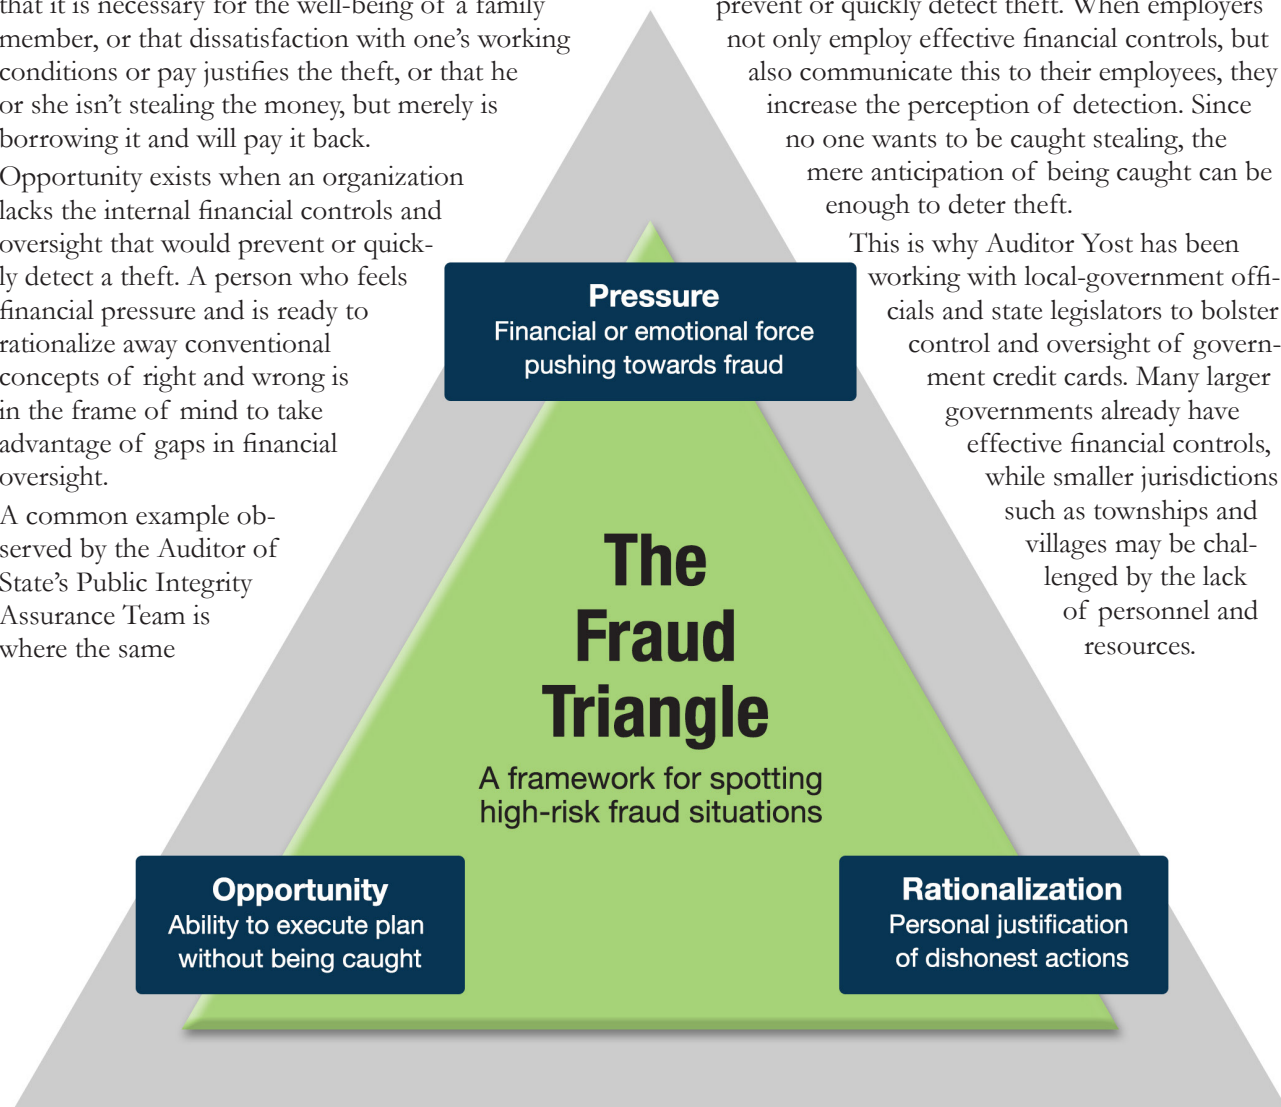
that it is necessary for the well-being of a family member, or that dissatisfaction with one's working conditions or pay justifies the theft, or that he or she isn't stealing the money, but merely is borrowing it and will pay it back.

Opportunity exists when an organization lacks the internal financial controls and oversight that would prevent or quickly detect a theft. A person who feels financial pressure and is ready to rationalize away conventional concepts of right and wrong is in the frame of mind to take advantage of gaps in financial oversight.

A common example observed by the Auditor of State's Public Integrity Assurance Team is where the same

prevent or quickly detect theft. When employers not only employ effective financial controls, but also communicate this to their employees, they increase the perception of detection. Since no one wants to be caught stealing, the mere anticipation of being caught can be enough to deter theft.

This is why Auditor Yost has been working with local-government officials and state legislators to bolster control and oversight of government credit cards. Many larger governments already have effective financial controls, while smaller jurisdictions such as townships and villages may be challenged by the lack of personnel and resources.

Pressure
Financial or emotional force pushing towards fraud

The Fraud Triangle
A framework for spotting high-risk fraud situations

Opportunity
Ability to execute plan without being caught

Rationalization
Personal justification of dishonest actions